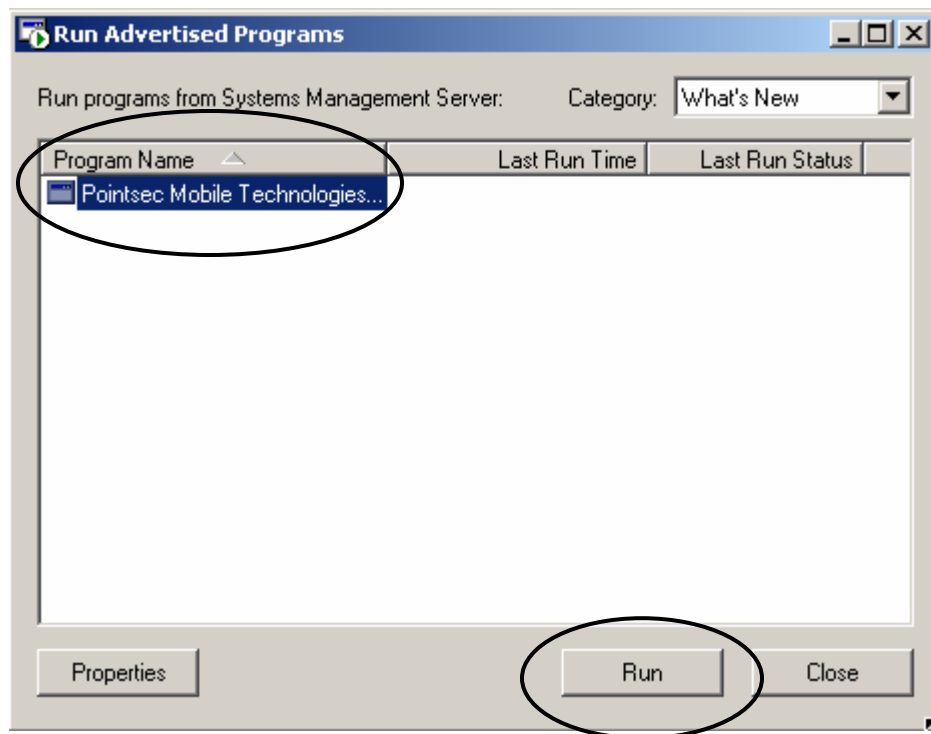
Run Advertised Programs

Run programs from Systems Management Server:

Category: What's New

| Program Name | Last Run Time | Last Run Status |
|---|---|---|
| Pointsec Mobile Technologies... | | |

Properties

Run

Close